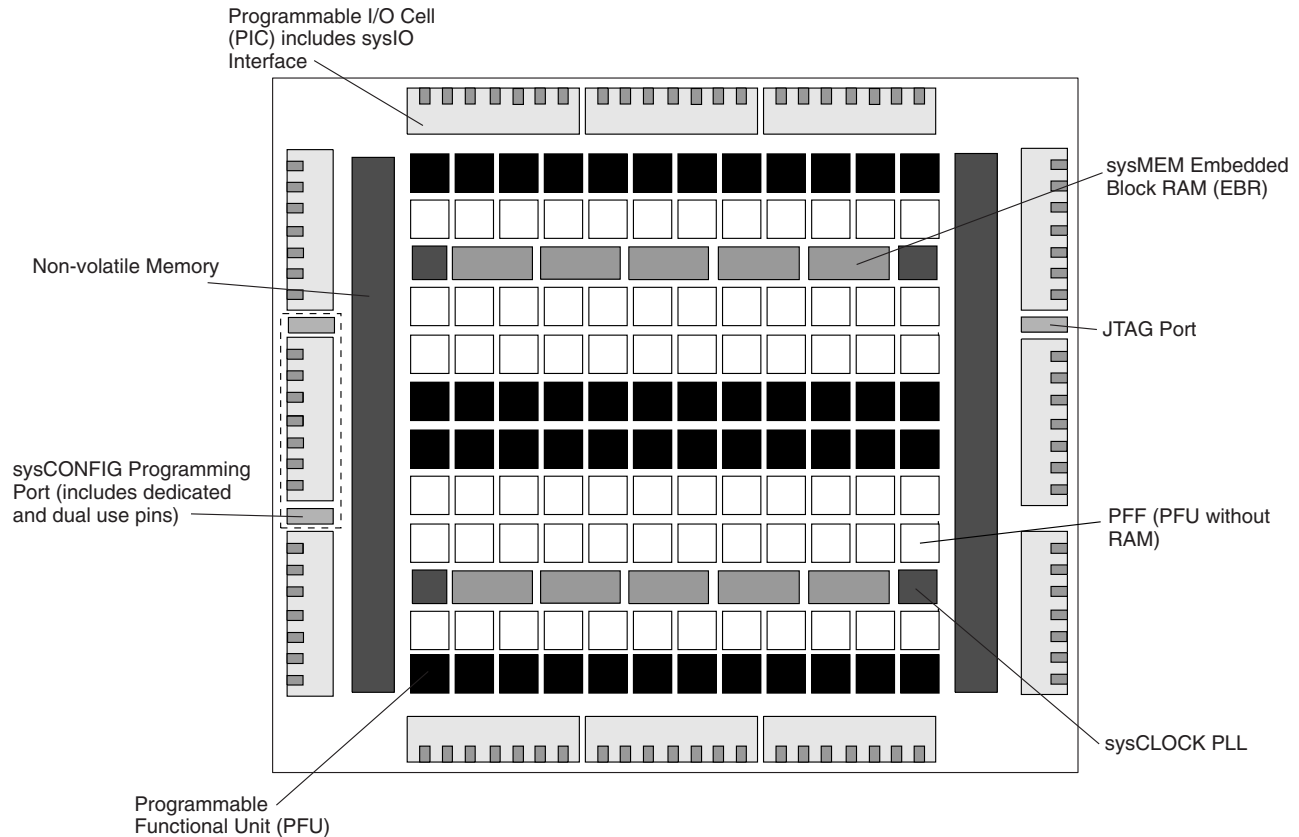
Programmable I/O Cell (PIC) includes sysIO Interface

sysMEM Embedded Block RAM (EBR)

Non-volatile Memory

JTAG Port

sysCONFIG Programming Port (includes dedicated and dual use pins)

PFF (PFU without RAM)

sysCLOCK PLL

Programmable Functional Unit (PFU)